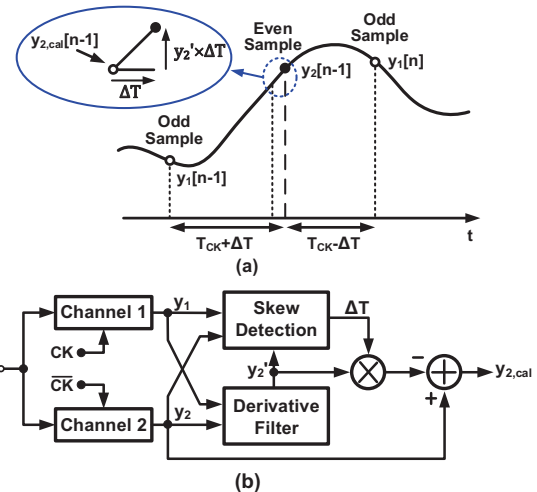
$y_{2,cal}[n-1]$
$y_2' \times \Delta T$
$\Delta T$
Even Sample
Odd Sample
$y_2[n-1]$
$y_1[n]$
Odd Sample
$y_1[n-1]$
$T_{CK}+\Delta T$
$T_{CK}-\Delta T$
t
(a)
Channel 1
$y_1$
Skew Detection
$\Delta T$
CK
$\overline{CK}$
$y_2'$
−
$y_{2,cal}$
Derivative Filter
+
Channel 2
$y_2$
(b)